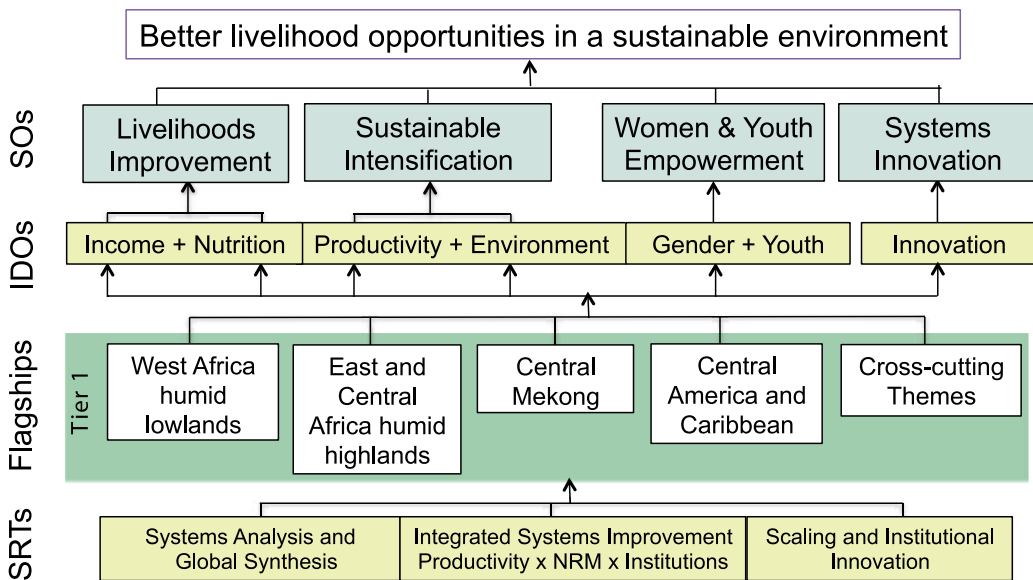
Better livelihood opportunities in a sustainable environment

SOs

Livelihoods Improvement

Sustainable Intensification

Women & Youth Empowerment

Systems Innovation

IDOs

Income + Nutrition

Productivity + Environment

Gender + Youth

Innovation

Flagships

Tier 1

West Africa humid lowlands

East and Central Africa humid highlands

Central Mekong

Central America and Caribbean

Cross-cutting Themes

SRTs

Systems Analysis and Global Synthesis

Integrated Systems Improvement Productivity x NRM x Institutions

Scaling and Institutional Innovation